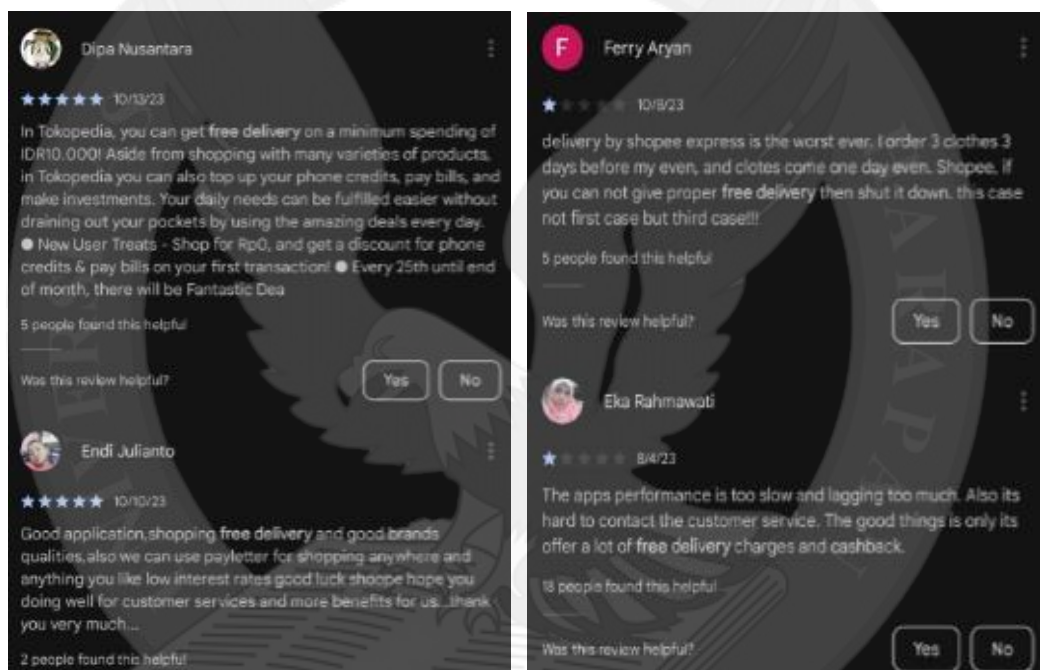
Dipa Nusantara

★★★★★ 10/13/23

In Tokopedia, you can get free delivery on a minimum spending of IDR10.000! Aside from shopping with many varieties of products, in Tokopedia you can also top up your phone credits, pay bills, and make investments. Your daily needs can be fulfilled easier without draining out your pockets by using the amazing deals every day. ● New User Treats - Shop for Rp0, and get a discount for phone credits & pay bills on your first transaction! ● Every 25th until end of month, there will be Fantastic Dea

5 people found this helpful

Was this review helpful? Yes No

Endi Julianto

★★★★★ 10/10/23

Good application,shopping free delivery and good brands qualities,also we can use payletter for shopping anywhere and anything you like low interest rates good luck shoope hope you doing well for customer services and more benefits for us...thank you very much...

2 people found this helpful

F Ferry Aryan

★ 10/8/23

delivery by shopee express is the worst ever. I order 3 clothes 3 days before my even, and clotes come one day even. Shopee, if you can not give proper free delivery then shut it down. this case not first case but third case!!!

5 people found this helpful

Was this review helpful? Yes No

Eka Rahmawati

★ 8/4/23

The apps performance is too slow and lagging too much. Also its hard to contact the customer service. The good things is only its offer a lot of free delivery charges and cashback.

18 people found this helpful

Was this review helpful? Yes No